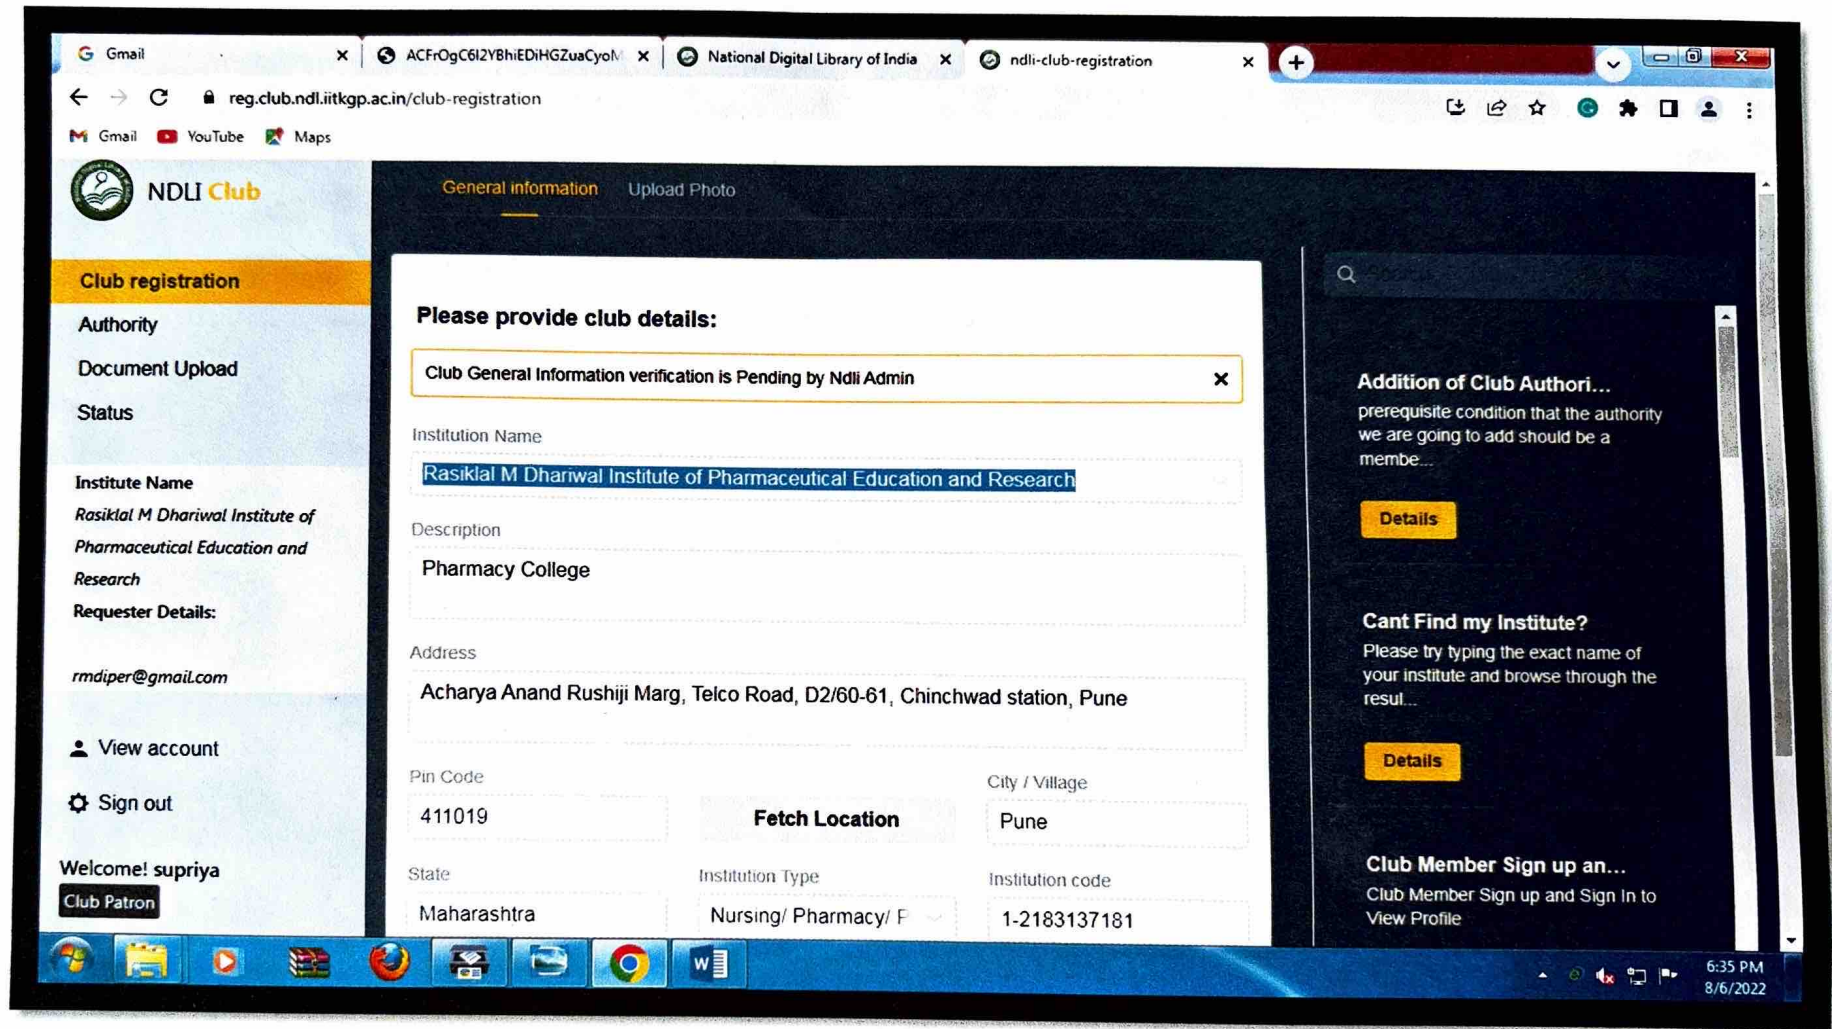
Gmail
ACFrOgC6I2YBhiEDiHGZuaCyoM
National Digital Library of India
ndli-club-registration

reg.club.ndl.iitkgp.ac.in/club-registration

Gmail YouTube Maps

NDLI Club

General information Upload Photo

Club registration
Authority
Document Upload
Status

Institute Name
Rasiklal M Dhariwal Institute of Pharmaceutical Education and Research
Requester Details:

rmdiper@gmail.com

View account
Sign out

Welcome! supriya
Club Patron

Please provide club details:

Club General Information verification is Pending by Ndli Admin

Institution Name
Rasiklal M Dhariwal Institute of Pharmaceutical Education and Research

Description
Pharmacy College

Address
Acharya Anand Rushiji Marg, Telco Road, D2/60-61, Chinchwad station, Pune

Pin Code
411019

Fetch Location

City / Village
Pune

State
Maharashtra

Institution Type
Nursing/ Pharmacy/ F

Institution code
1-2183137181

Addition of Club Authori...
prerequisite condition that the authority we are going to add should be a membe...
Details

Cant Find my Institute?
Please try typing the exact name of your institute and browse through the resul...
Details

Club Member Sign up an...
Club Member Sign up and Sign In to View Profile

6:35 PM
8/6/2022